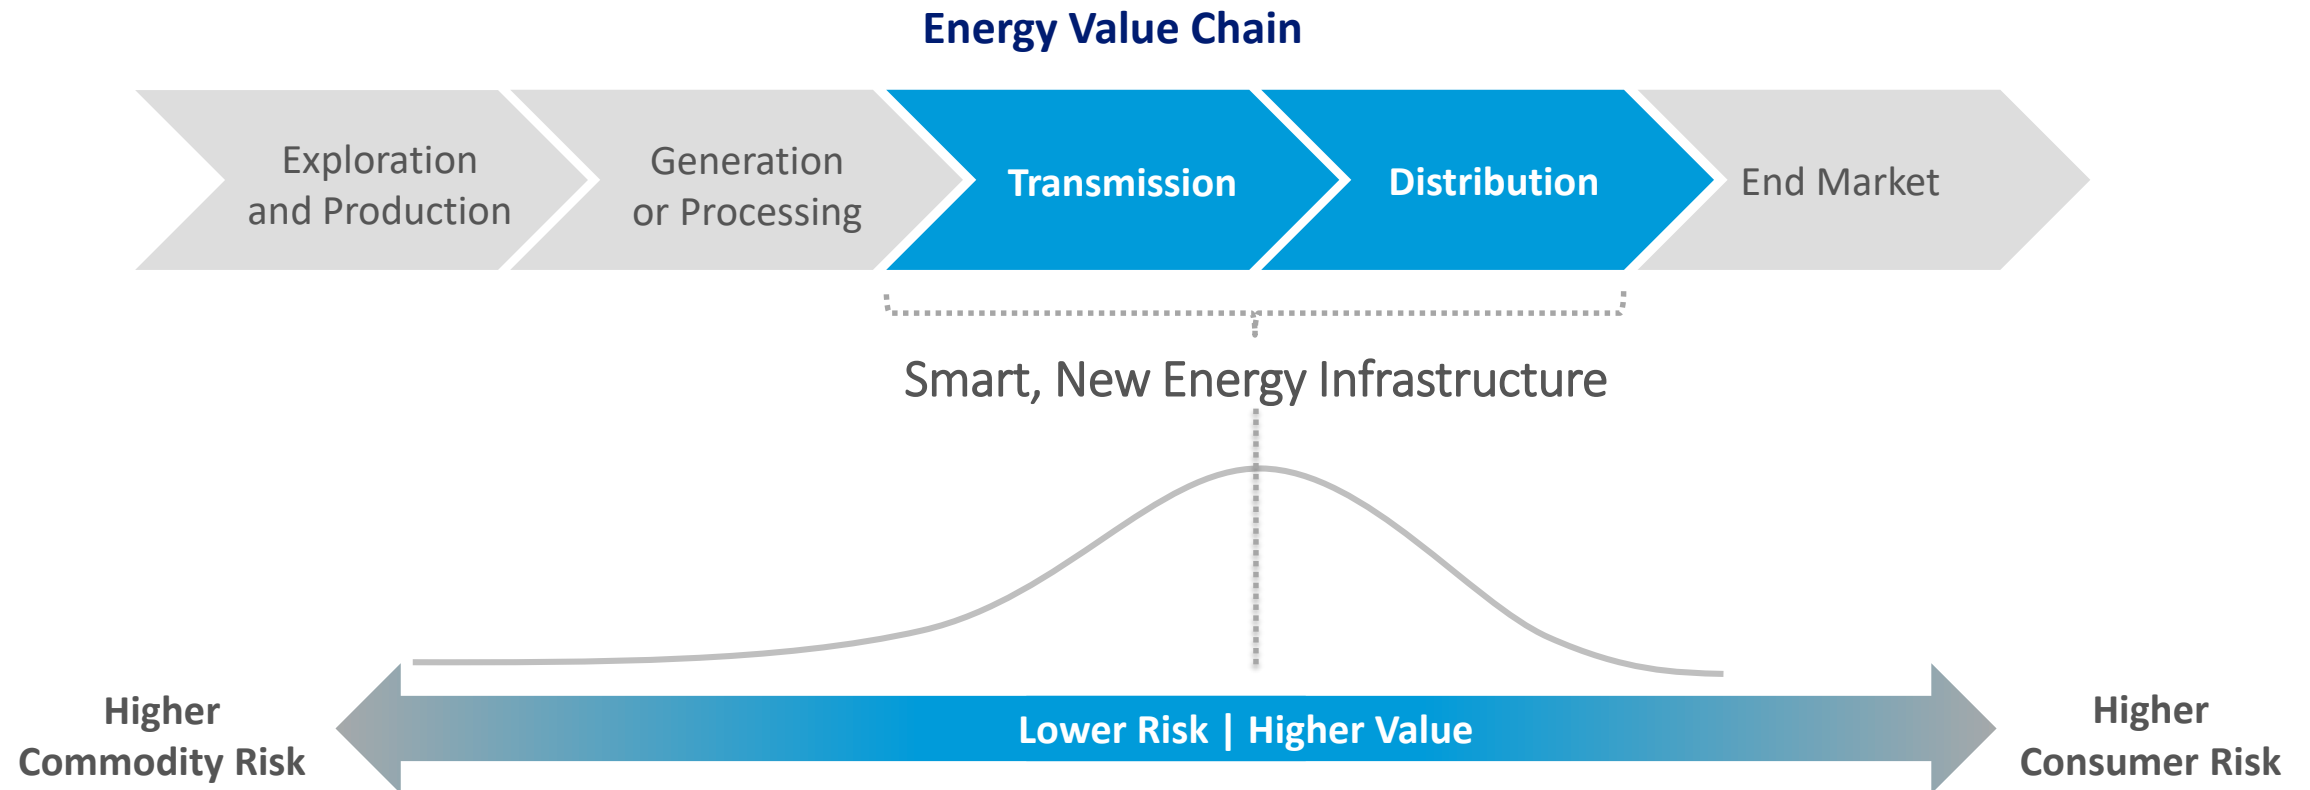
Energy Value Chain

Exploration and Production

Generation or Processing

Transmission

Distribution

End Market

Smart, New Energy Infrastructure

Higher Commodity Risk

Lower Risk | Higher Value

Higher Consumer Risk